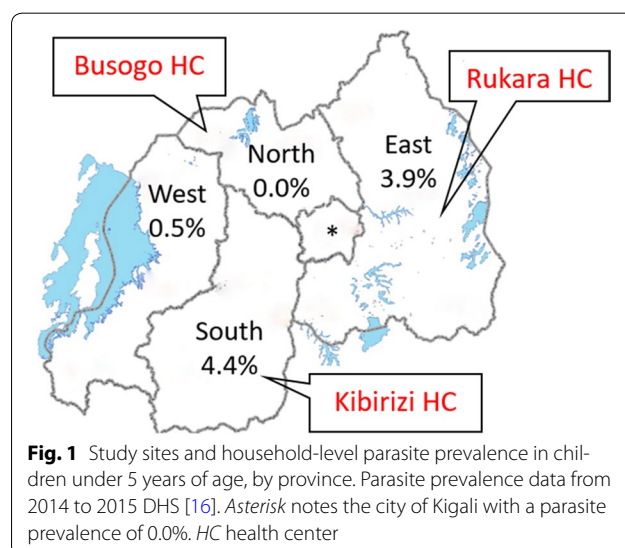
Busogo HC

Rukara HC

North
0.0%

East
3.9%

West
0.5%

*

South
4.4%

Kibirizi HC

**Fig. 1** Study sites and household-level parasite prevalence in children under 5 years of age, by province. Parasite prevalence data from 2014 to 2015 DHS [16]. *Asterisk* notes the city of Kigali with a parasite prevalence of 0.0%. *HC* health center